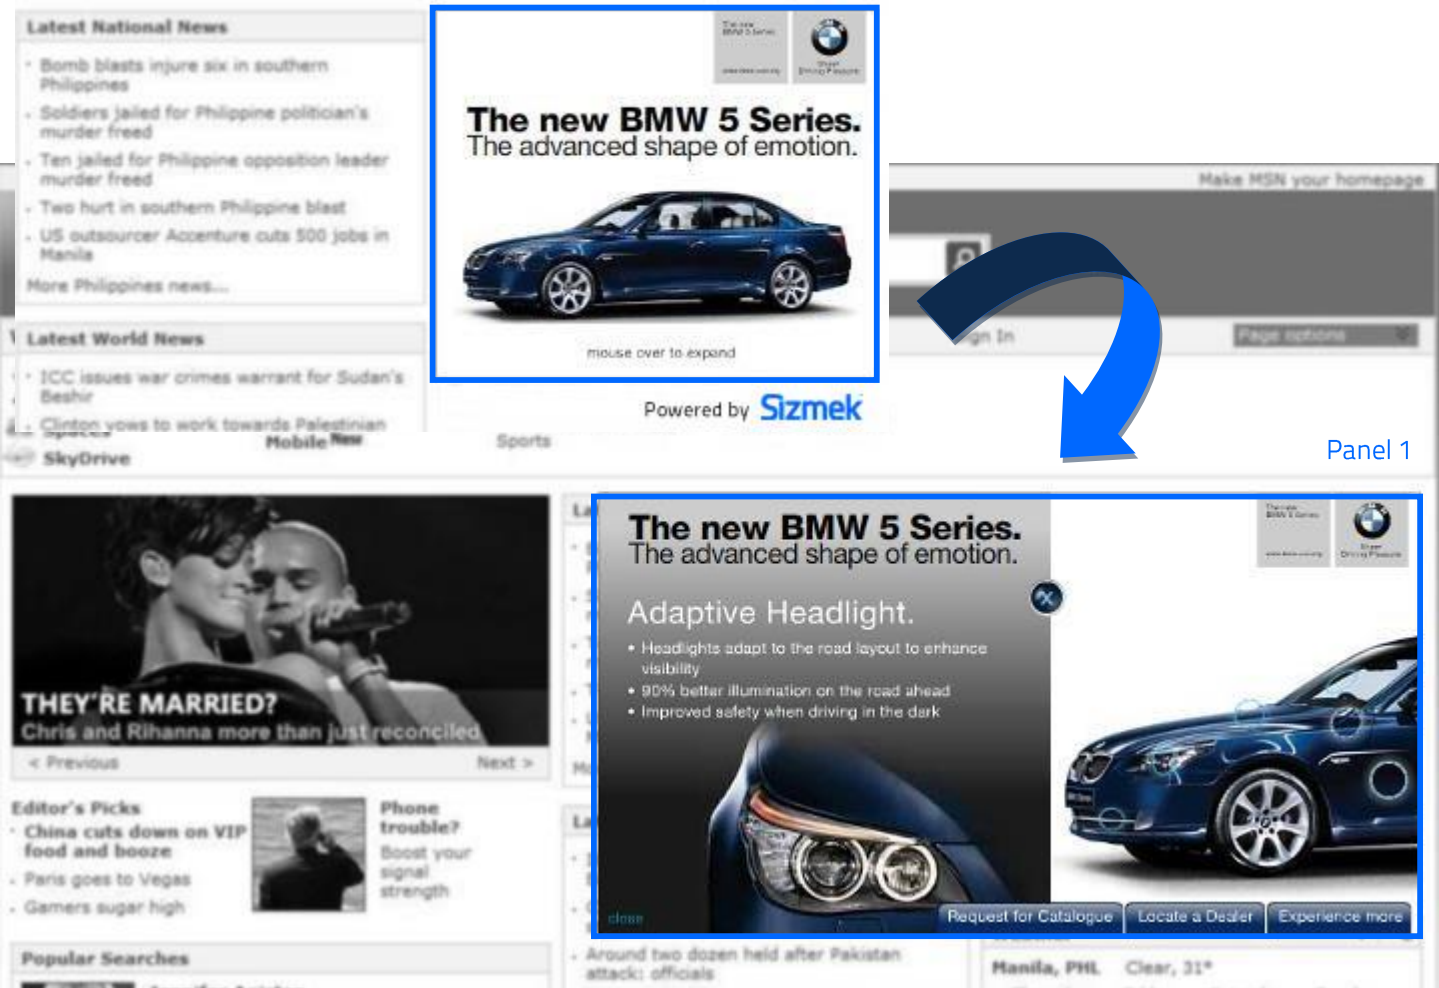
Latest National News

Bomb blasts injure six in southern Philippines

Soldiers jailed for Philippine politician's murder freed

Ten jailed for Philippine opposition leader murder freed

Two hurt in southern Philippine blast

US outsourcer Accenture cuts 500 jobs in Manila

More Philippines news...

Latest World News

ICC issues war crimes warrant for Sudan's Beshir

Clinton vows to work towards Palestinian

The new BMW 5 Series.
The advanced shape of emotion.

mouse over to expand

Powered by Sizmek

Make MSN your homepage

Sign In

Page options

Panel 1

Spaces

Mobile New

Sports

SkyDrive

THEY'RE MARRIED?
Chris and Rihanna more than just reconciled

< Previous

Next >

Editor's Picks

China cuts down on VIP food and booze

Paris goes to Vegas

Gamers sugar high

Phone trouble?

Boost your signal strength

Popular Searches

The new BMW 5 Series.
The advanced shape of emotion.

Adaptive Headlight.

• Headlights adapt to the road layout to enhance visibility
• 90% better illumination on the road ahead
• Improved safety when driving in the dark

close

Request for Catalogue

Locate a Dealer

Experience more

Around two dozen held after Pakistan attack: officials

Manila, PHL

Clear, 31°